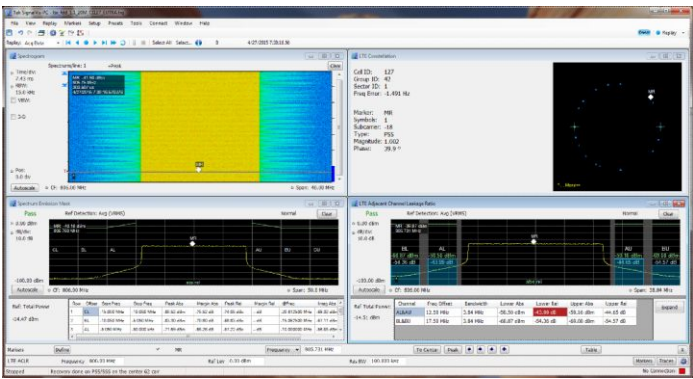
File View Replay Markers Setup Presets Tools Connect Window Help

Replay Avg Bins

Select All Select...

4/27/2015 7:28:16:36

Spectrogram

Spectrum/line: 1

Clear

Time/div: 2.41 ms

RBW: 10.0 kHz

VBW:

3-D

Ref: 0.0 dBm

Autoscale

CF: 806.00 MHz

Span: 40.00 MHz

LTE Constellation

Cell ID: 127
Group ID: 42
Sector ID: 1
Freq Error: -1.491 Hz

Marker: MR
Symbols: 1
Subcarrier: -18
Type: PSS
Magnitude: 1.002
Phase: 29.9 °

Spectrum Emission Mask

Pass

Ref Detection: Avg (VRMS)

Normal

Clear

Ref: 0.00 dBm

dB/div: 10.0 dB

EL BL AL AU BU EU

Autoscale

CF: 806.00 MHz

Span: 30.0 MHz

Ref. Total Power

-14.47 dBm

LTE Adjacent Channel Leakage Ratio

Pass

Ref Detection: Avg (VRMS)

Normal

Clear

Ref: 0.00 dBm

dB/div: 10.0 dB

BL AL AU BU

Autoscale

CF: 806.00 MHz

Span: 28.88 MHz

Ref. Total Power

-14.31 dBm

| Channel | Freq Offset | Bandwidth | Lower Abs | Lower Rel | Upper Abs | Upper Rel |
|---|---|---|---|---|---|---|
| A(AAP) | 12.50 MHz | 3.84 MHz | -58.50 dBm | -43.86 dB | -59.16 dBm | -44.65 dB |
| B(ABI) | 17.50 MHz | 3.84 MHz | -68.87 dBm | -54.38 dB | -69.08 dBm | -54.57 dB |

Expand

Markers

Define

MR

Frequency 806.731 MHz

To Center

Peak

Table

Markers

Traces

LTE ACLR

Frequency: 806.00 MHz

Ref Lev: 0.00 dBm

Acq BW: 100.000 kHz

Stopped

Recovery done on PSS/SSS on the center 62 car

No Connection